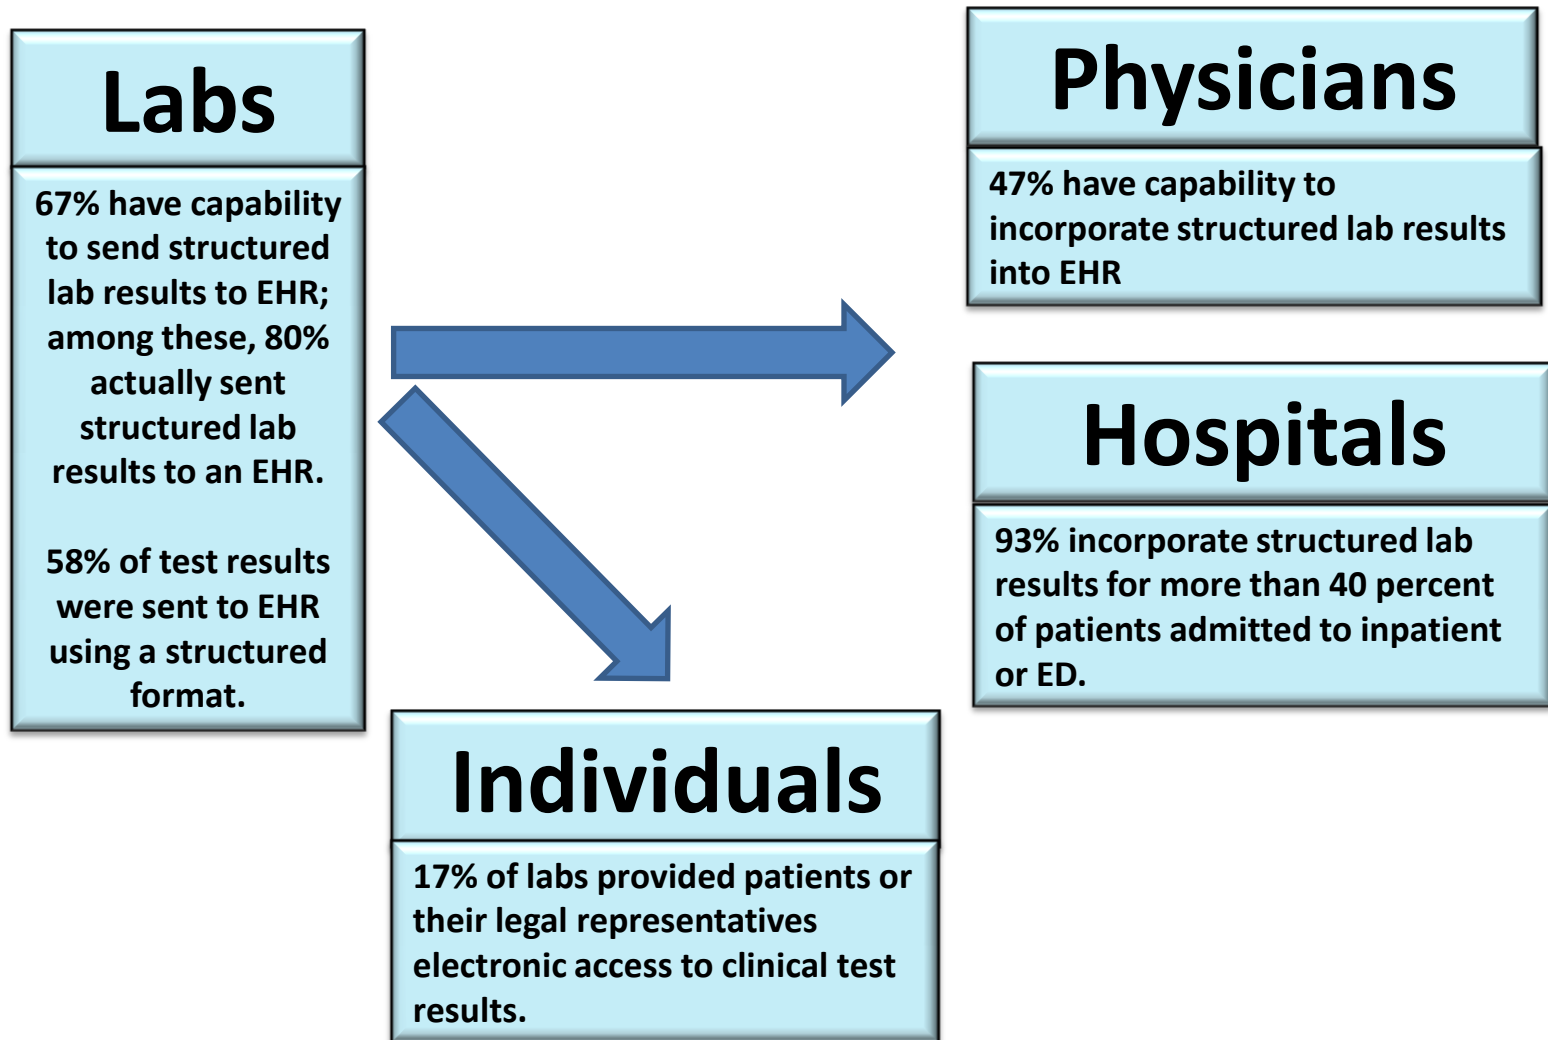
Labs

67% have capability to send structured lab results to EHR; among these, 80% actually sent structured lab results to an EHR.

58% of test results were sent to EHR using a structured format.

Physicians

47% have capability to incorporate structured lab results into EHR

Hospitals

93% incorporate structured lab results for more than 40 percent of patients admitted to inpatient or ED.

Individuals

17% of labs provided patients or their legal representatives electronic access to clinical test results.